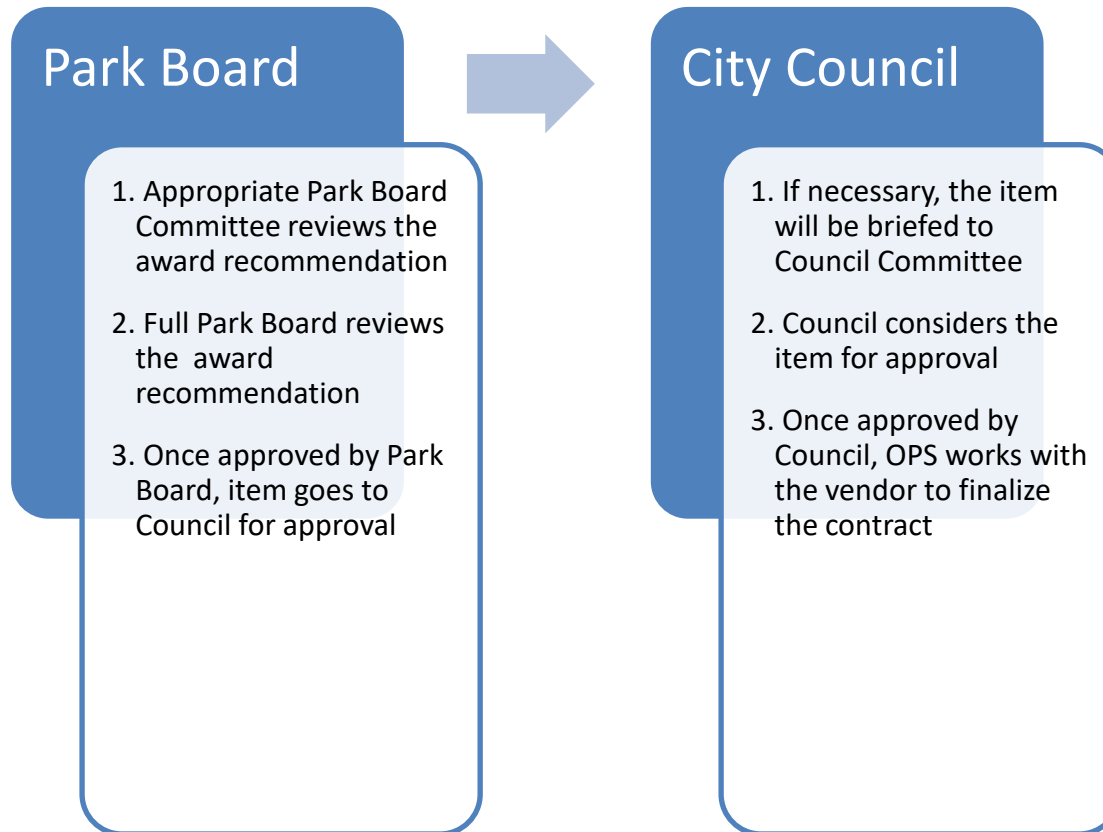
Park Board

1. Appropriate Park Board Committee reviews the award recommendation

2. Full Park Board reviews the award recommendation

3. Once approved by Park Board, item goes to Council for approval

City Council

1. If necessary, the item will be briefed to Council Committee

2. Council considers the item for approval

3. Once approved by Council, OPS works with the vendor to finalize the contract